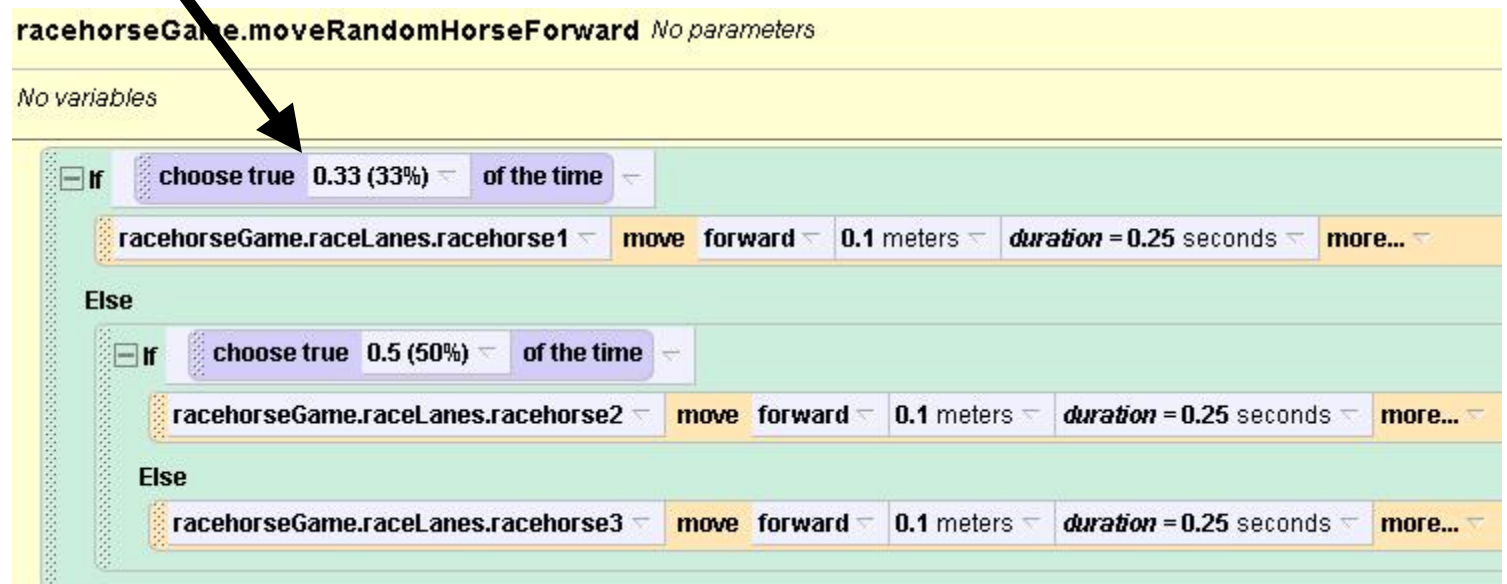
racehorseGame.moveRandomHorseForward No parameters

No variables

If choose true 0.33 (33%) of the time

racehorseGame.raceLanes.racehorse1 move forward 0.1 meters duration = 0.25 seconds more...

Else

If choose true 0.5 (50%) of the time

racehorseGame.raceLanes.racehorse2 move forward 0.1 meters duration = 0.25 seconds more...

Else

racehorseGame.raceLanes.racehorse3 move forward 0.1 meters duration = 0.25 seconds more...